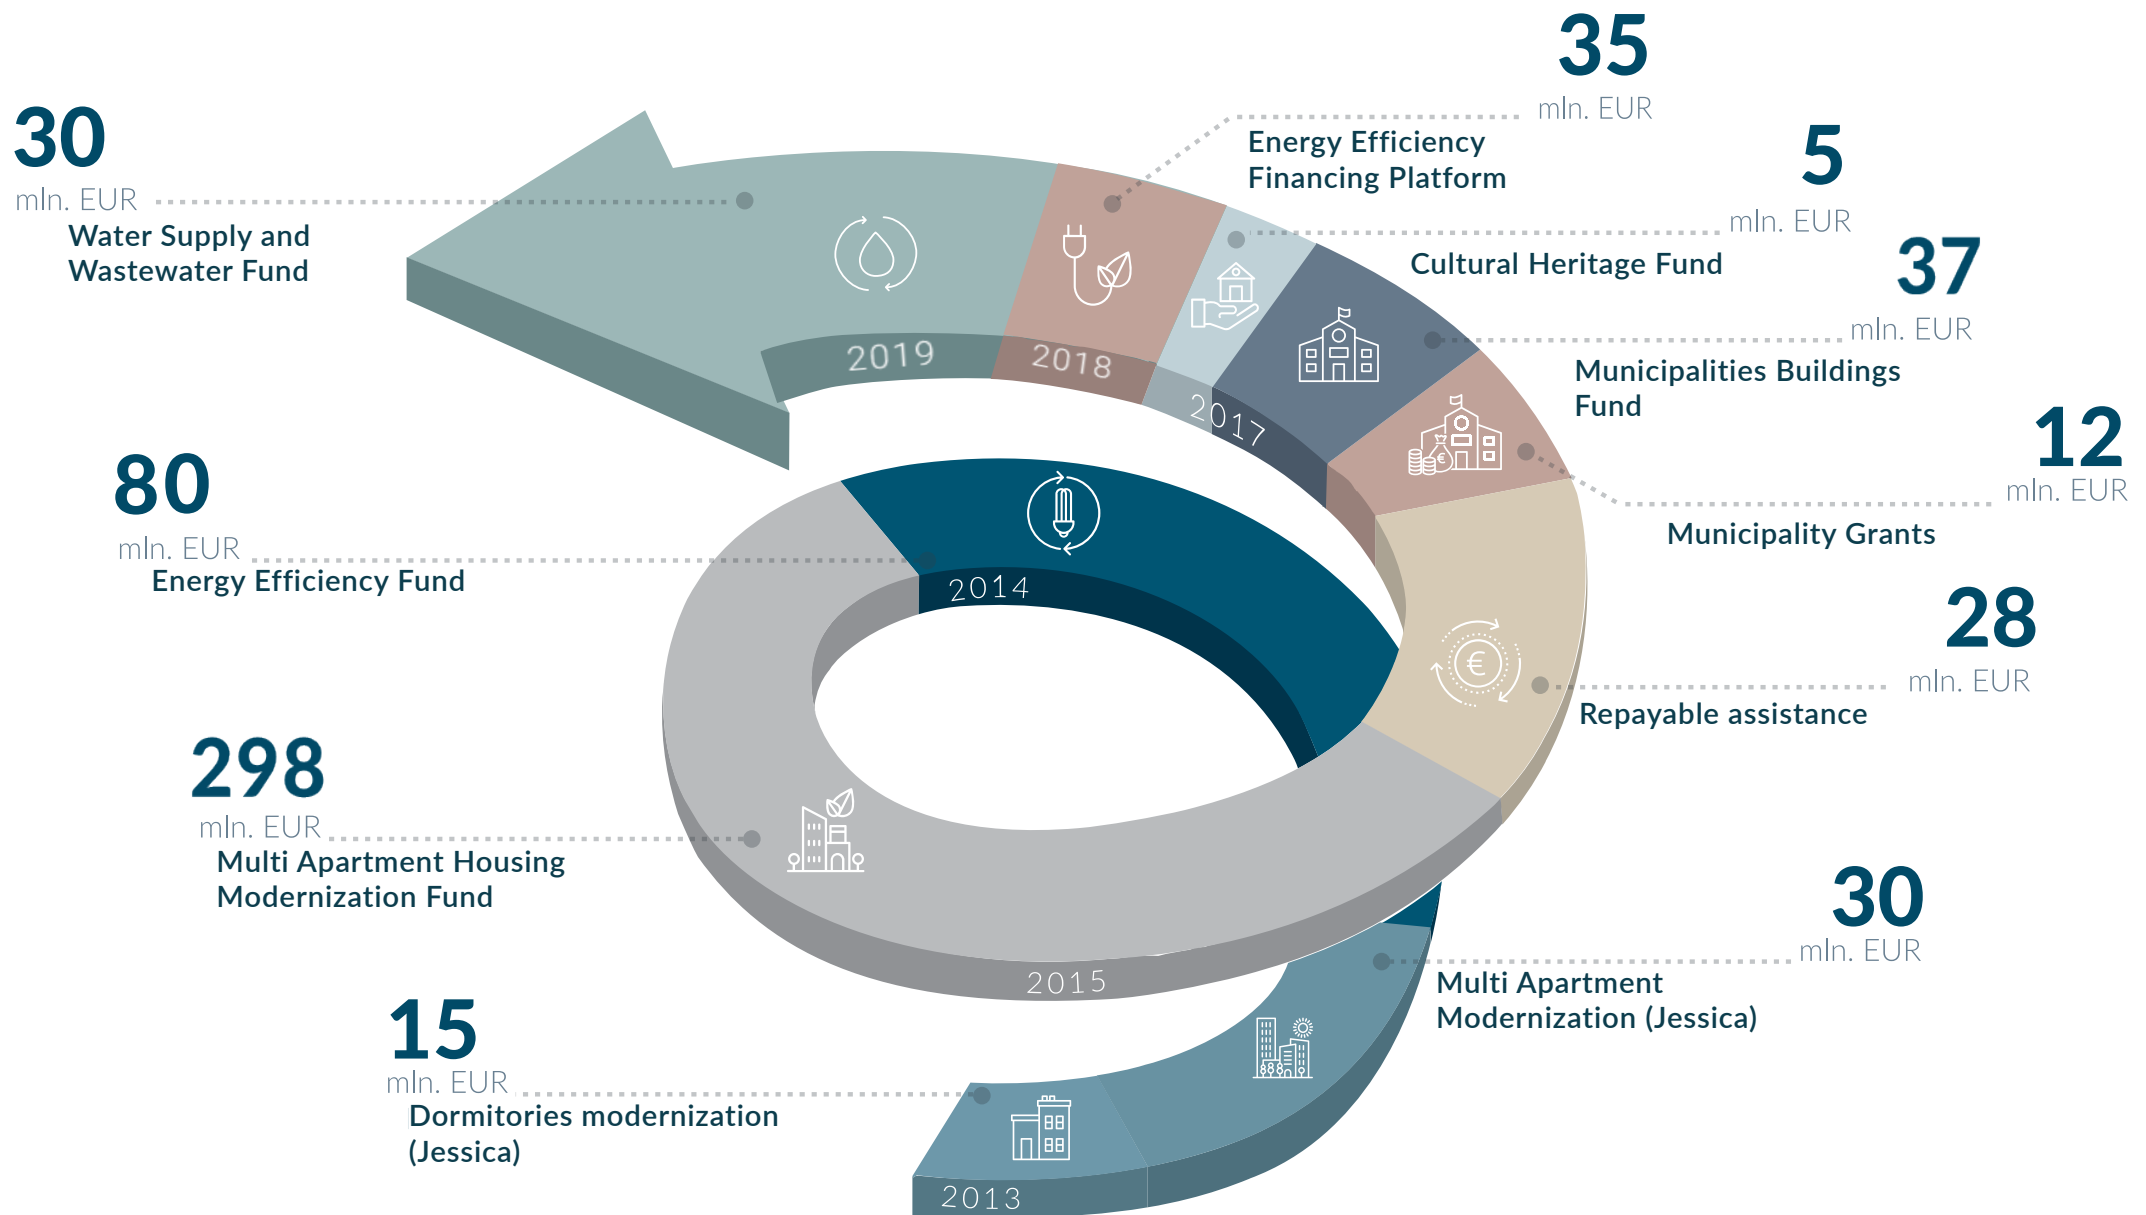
35
mln. EUR
Energy Efficiency Financing Platform

30
mln. EUR
Water Supply and Wastewater Fund

5
mln. EUR
Cultural Heritage Fund

37
mln. EUR
Municipalities Buildings Fund

12
mln. EUR
Municipality Grants

80
mln. EUR
Energy Efficiency Fund

28
mln. EUR
Repayable assistance

298
mln. EUR
Multi Apartment Housing Modernization Fund

30
mln. EUR
Multi Apartment Modernization (Jessica)

15
mln. EUR
Dormitories modernization (Jessica)

2019
2018
2017
2014
2015
2013